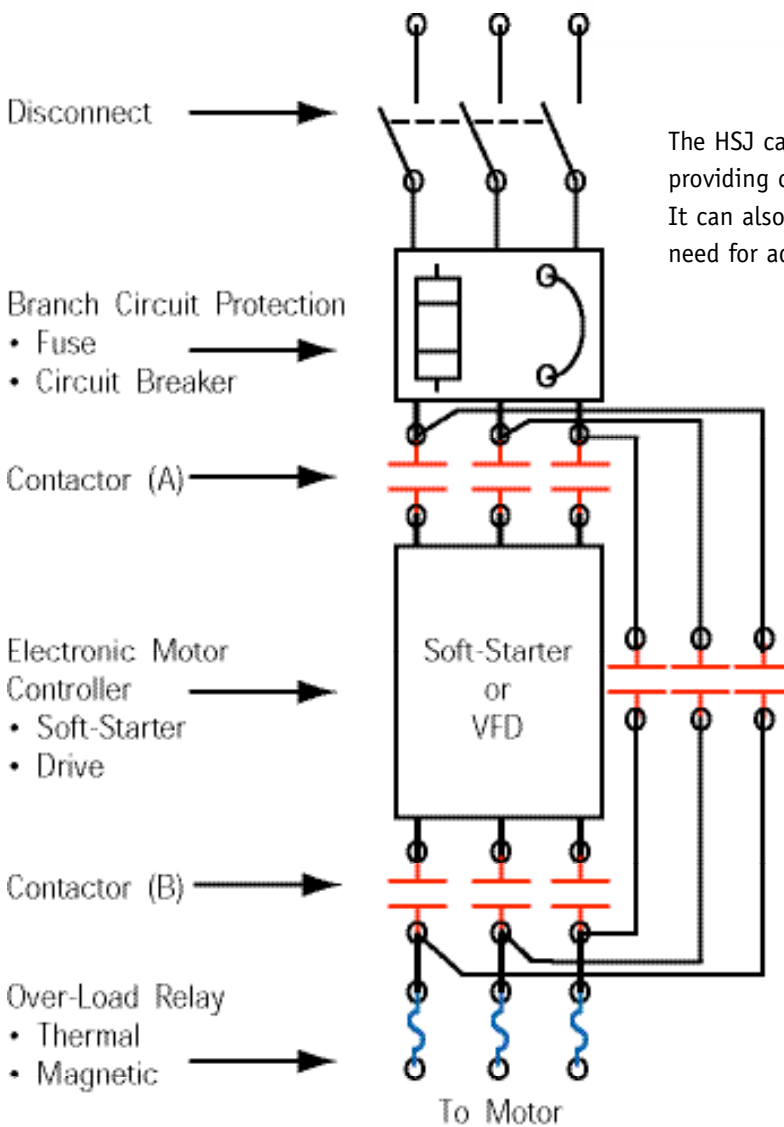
Disconnect

The HSJ ca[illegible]
providing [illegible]
It can also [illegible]
need for ad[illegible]

Branch Circuit Protection
• Fuse
• Circuit Breaker

Contactor (A)

Electronic Motor Controller
• Soft-Starter
• Drive

Soft-Starter or VFD

Contactor (B)

Over-Load Relay
• Thermal
• Magnetic

To Motor